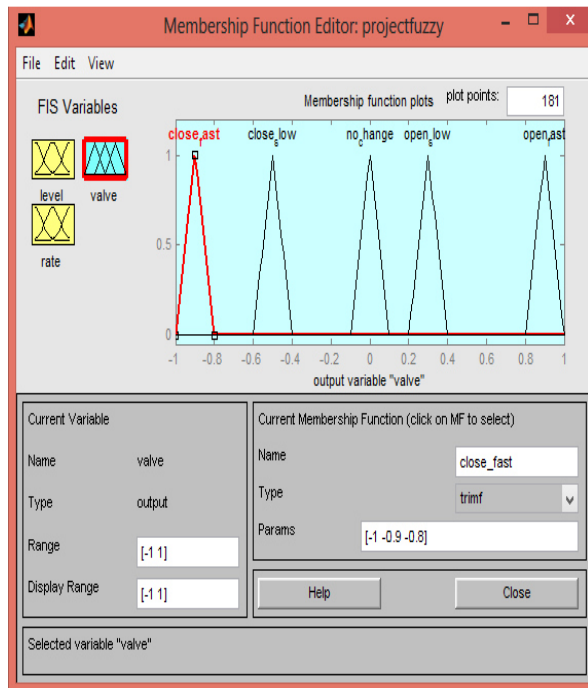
Membership Function Editor: projectfuzzy

File Edit View

FIS Variables

level valve

rate

Membership function plots

plot points: 181

close_fast close_slow no_change open_slow open_fast

1

0.5

0

-1 -0.8 -0.6 -0.4 -0.2 0 0.2 0.4 0.6 0.8 1

output variable "valve"

Current Variable

Name valve

Type output

Range [-1 1]

Display Range [-1 1]

Current Membership Function (click on MF to select)

Name close_fast

Type trimf

Params [-1 -0.9 -0.8]

Help

Close

Selected variable "valve"